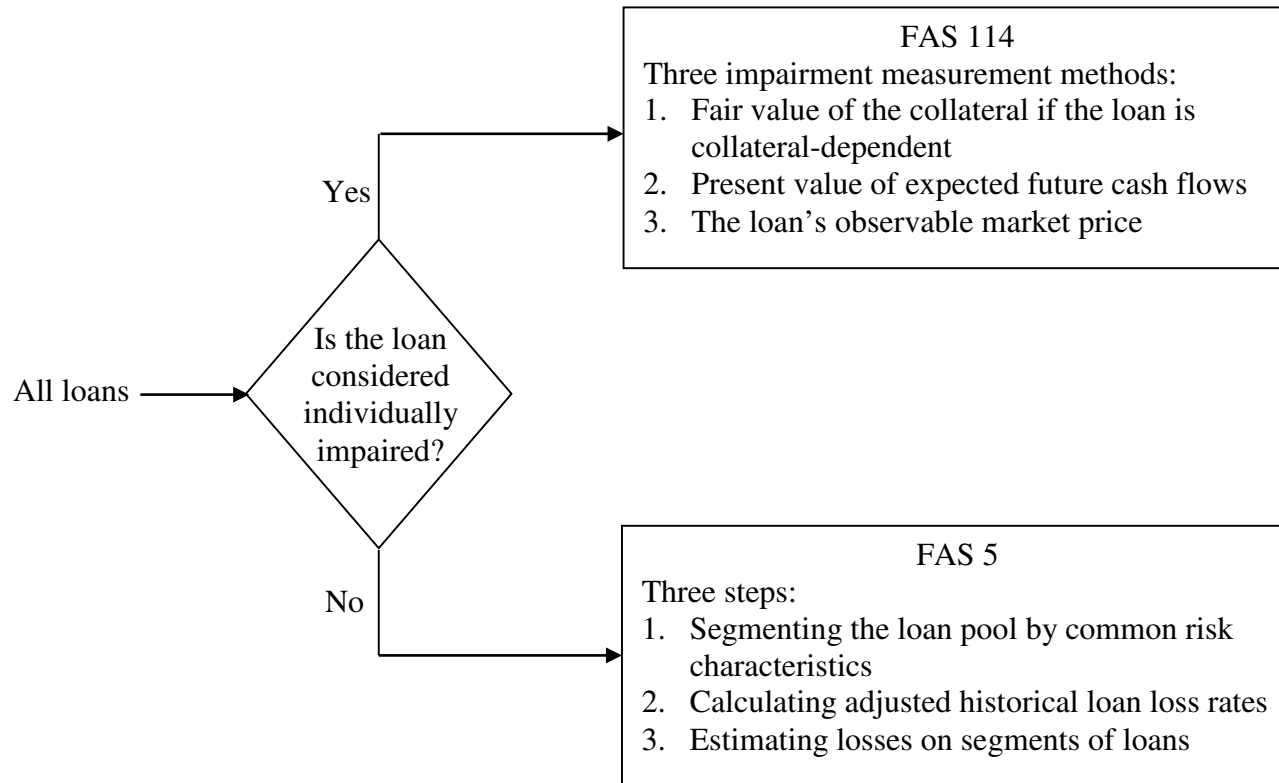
FAS 114
Three impairment measurement methods:
1. Fair value of the collateral if the loan is collateral-dependent
2. Present value of expected future cash flows
3. The loan's observable market price

Yes

All loans

Is the loan considered individually impaired?

No

FAS 5
Three steps:
1. Segmenting the loan pool by common risk characteristics
2. Calculating adjusted historical loan loss rates
3. Estimating losses on segments of loans